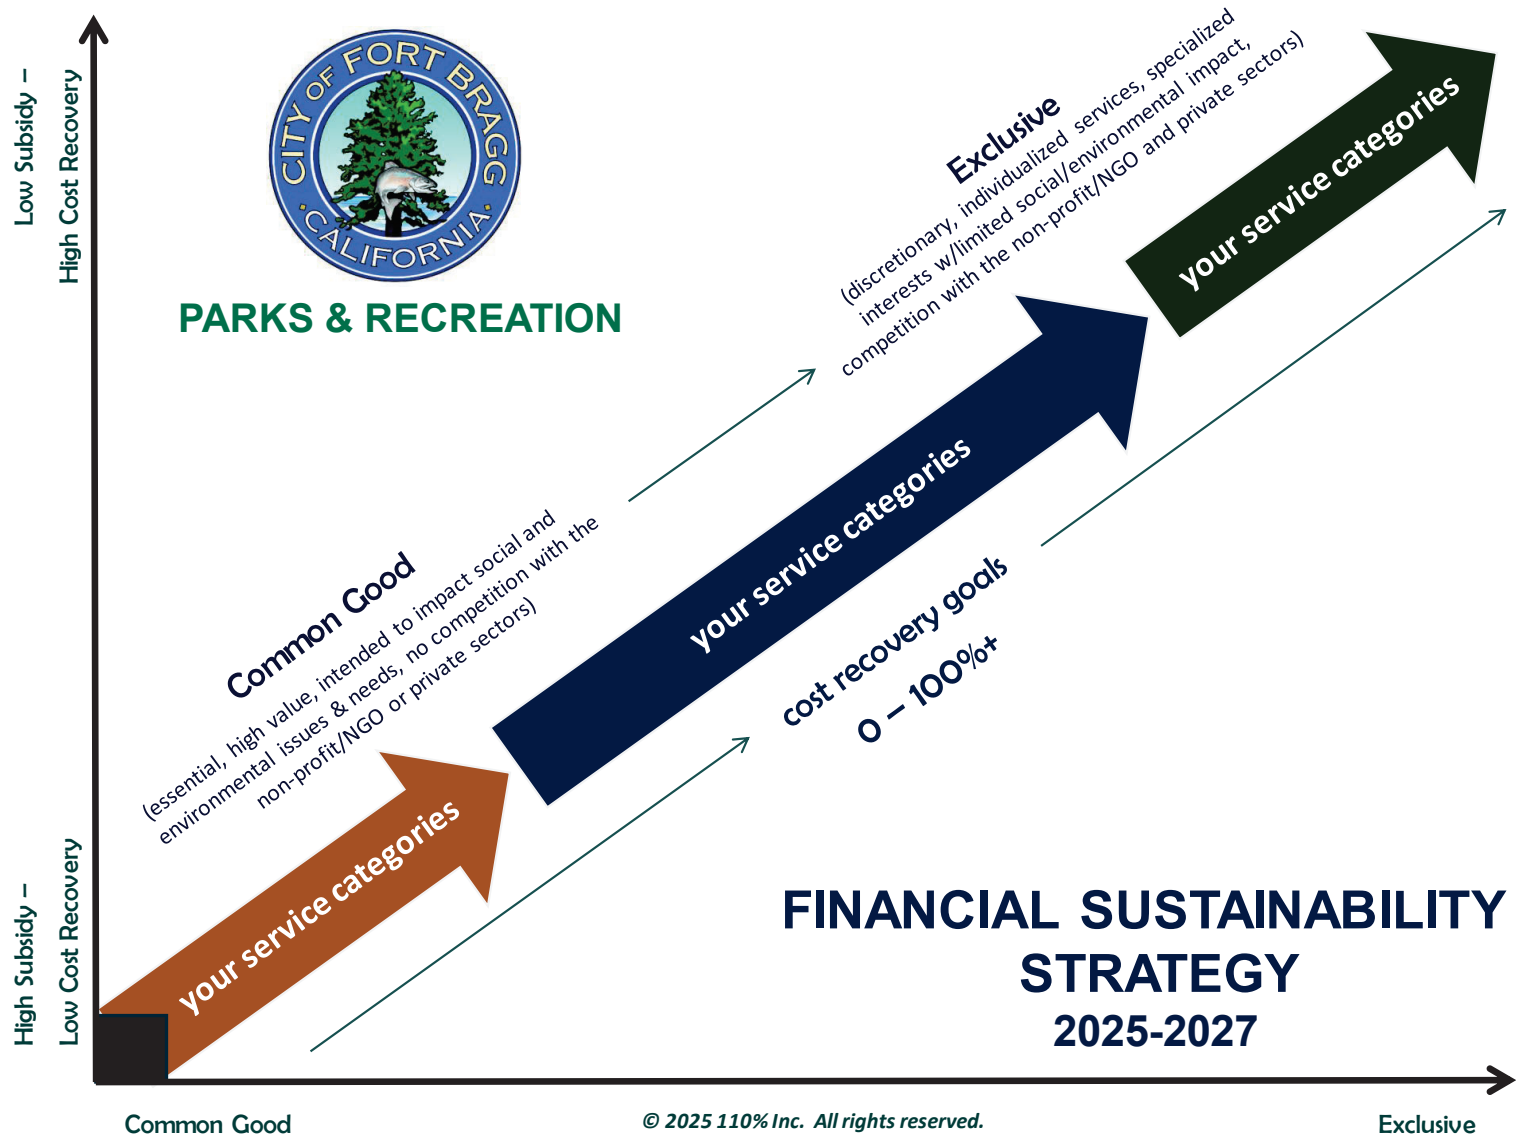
Low Subsidy – High Cost Recovery

CITY OF FORT BRAGG CALIFORNIA

PARKS & RECREATION

Exclusive
(discretionary, individualized services, specialized interests w/limited social/environmental impact, competition with the non-profit/NGO and private sectors)

your service categories

your service categories

Common Good
(essential, high value, intended to impact social and environmental issues & needs, no competition with the non-profit/NGO or private sectors)

cost recovery goals
0 – 100%+

your service categories

High Subsidy – Low Cost Recovery

FINANCIAL SUSTAINABILITY STRATEGY
2025-2027

Common Good

© 2025 110% Inc. All rights reserved.

Exclusive